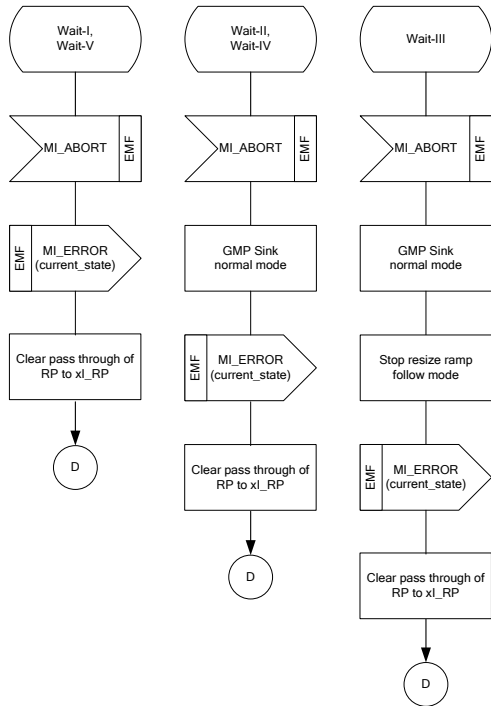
Wait-I, Wait-V

MI_ABORT

EMF

EMF

MI_ERROR (current_state)

Clear pass through of RP to xl_RP

D

Wait-II, Wait-IV

MI_ABORT

EMF

GMP Sink normal mode

EMF

MI_ERROR (current_state)

Clear pass through of RP to xl_RP

D

Wait-III

MI_ABORT

EMF

GMP Sink normal mode

Stop resize ramp follow mode

EMF

MI_ERROR (current_state)

Clear pass through of RP to xl_RP

D